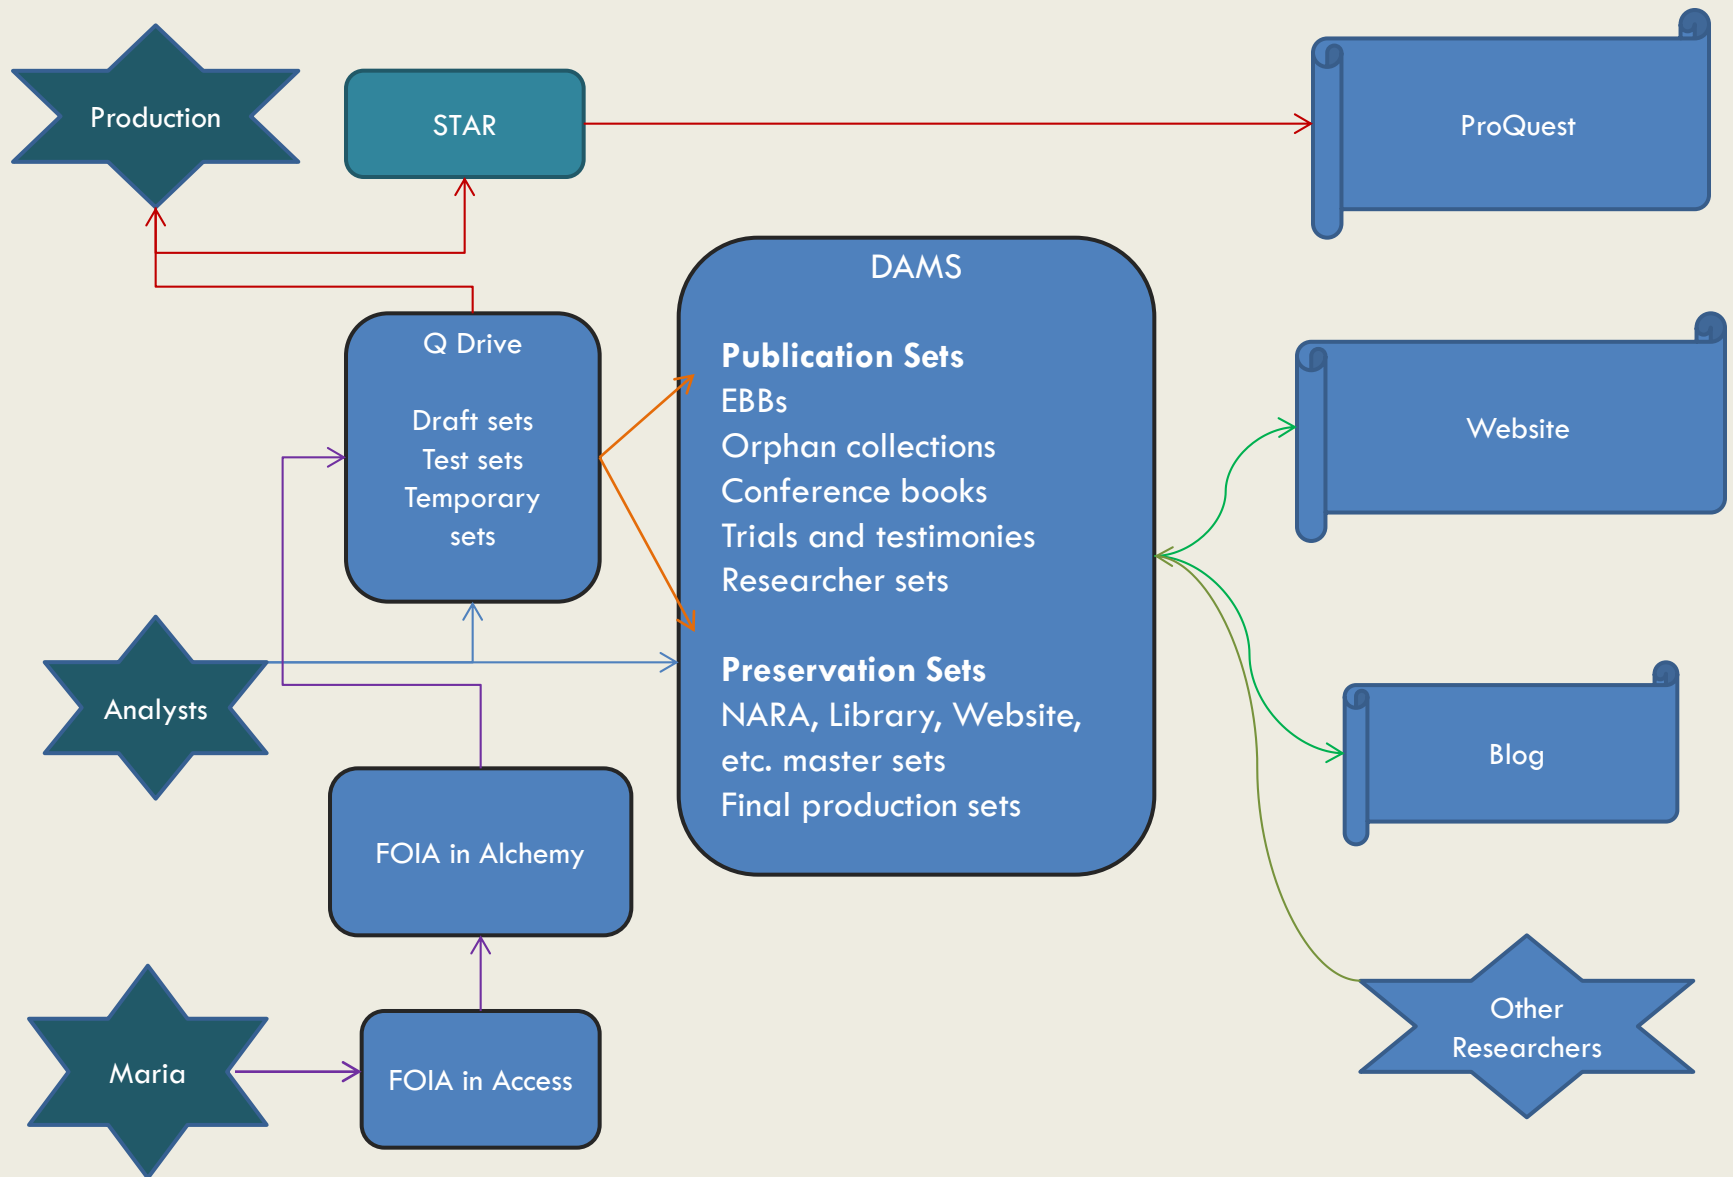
Production

STAR

ProQuest

DAMS

**Publication Sets**
EBBs
Orphan collections
Conference books
Trials and testimonies
Researcher sets

**Preservation Sets**
NARA, Library, Website, etc. master sets
Final production sets

Q Drive

Draft sets
Test sets
Temporary sets

Website

Analysts

Blog

FOIA in Alchemy

Other Researchers

Maria

FOIA in Access